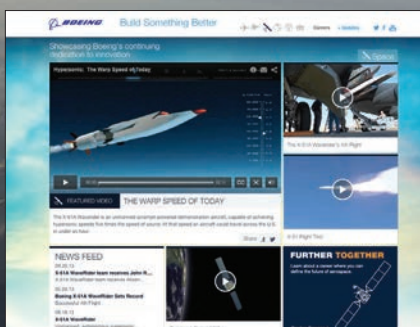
BOEING Build Something Better

Careers

Showcasing Boeing's continuing dedication to innovation

Space

Hypersonic: The Warp Speed of Today

FEATURED VIDEO THE WARP SPEED OF TODAY

The X-51A Waverider is an unmanned scramjet-powered demonstration aircraft, capable of achieving hypersonic speeds five times the speed of sound. At that speed an aircraft could travel across the U.S. in under an hour.

Share

The X-51A Waverider's 1st Flight

X-51 Flight Two

NEWS FEED

X-51A WaveRider team receives John R...

Boeing X-51A WaveRider Sets Record

FURTHER TOGETHER

Learn about a career where you can define the future of aerospace.